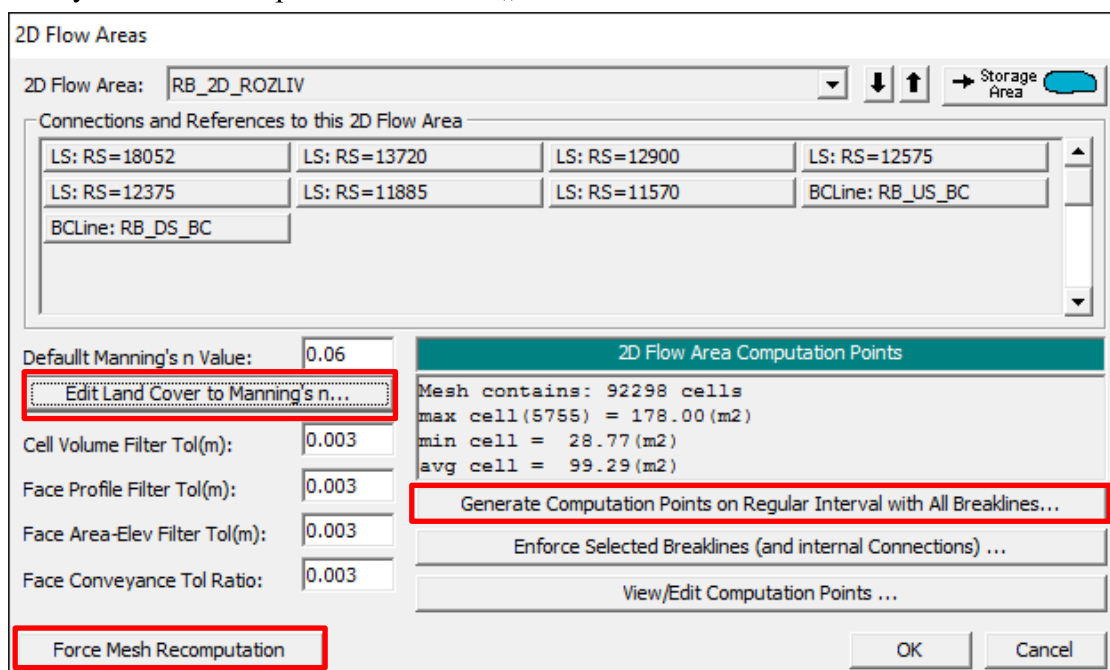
2D Flow Areas

2D Flow Area: RB_2D_ROZLIV

Storage Area

Connections and References to this 2D Flow Area

LS: RS=18052
LS: RS=13720
LS: RS=12900
LS: RS=12575
LS: RS=12375
LS: RS=11885
LS: RS=11570
BCLine: RB_US_BC
BCLine: RB_DS_BC

Defaullt Manning's n Value: 0.06

Edit Land Cover to Manning's n...

Cell Volume Filter Tol(m): 0.003

Face Profile Filter Tol(m): 0.003

Face Area-Elev Filter Tol(m): 0.003

Face Conveyance Tol Ratio: 0.003

2D Flow Area Computation Points

Mesh contains: 92298 cells
max cell(5755) = 178.00(m2)
min cell = 28.77(m2)
avg cell = 99.29(m2)

Generate Computation Points on Regular Interval with All Breaklines...

Enforce Selected Breaklines (and internal Connections) ...

View/Edit Computation Points ...

Force Mesh Recomputation

OK

Cancel